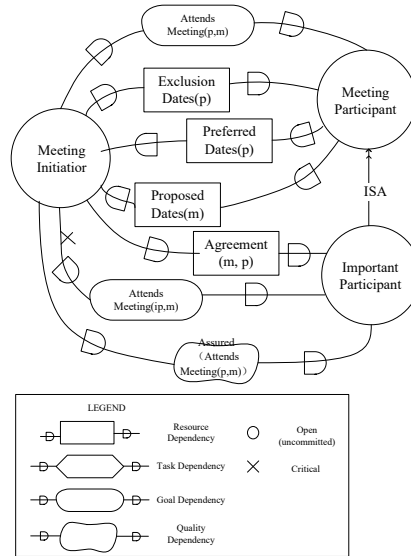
Attends Meeting(p,m)

Exclusion Dates(p)

Meeting Participant

Preferred Dates(p)

Meeting Initiatior

Proposed Dates(m)

ISA

Agreement (m, p)

Important Participant

Attends Meeting(ip,m)

Assured (Attends Meeting(p,m))

LEGEND

Resource Dependency

Open (uncommitted)

Task Dependency

Critical

Goal Dependency

Quality Dependency